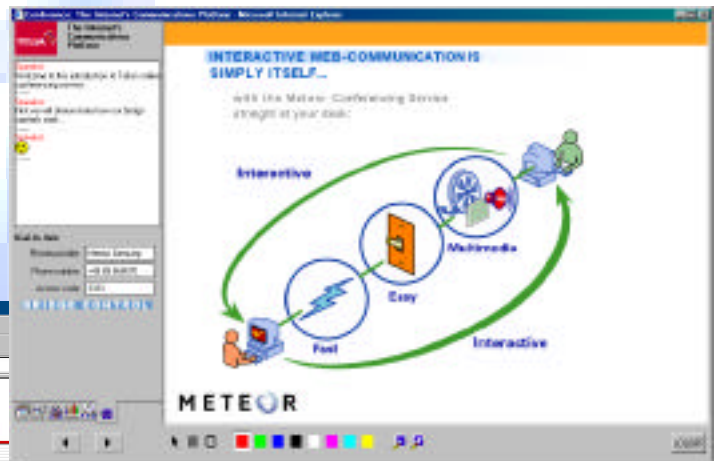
Conference: The Internet's Communications Platform - Microsoft Internet Explorer

The Internet's Communications Platform

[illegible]

Dial-in data

Phone number

Access code

INTERACTIVE WEB-COMMUNICATION IS SIMPLY ITSELF...

with the Meteor Conferencing Service straight at your desk:

Interactive

Multimedia

Easy

Fast

Interactive

METEOR

CLOSE